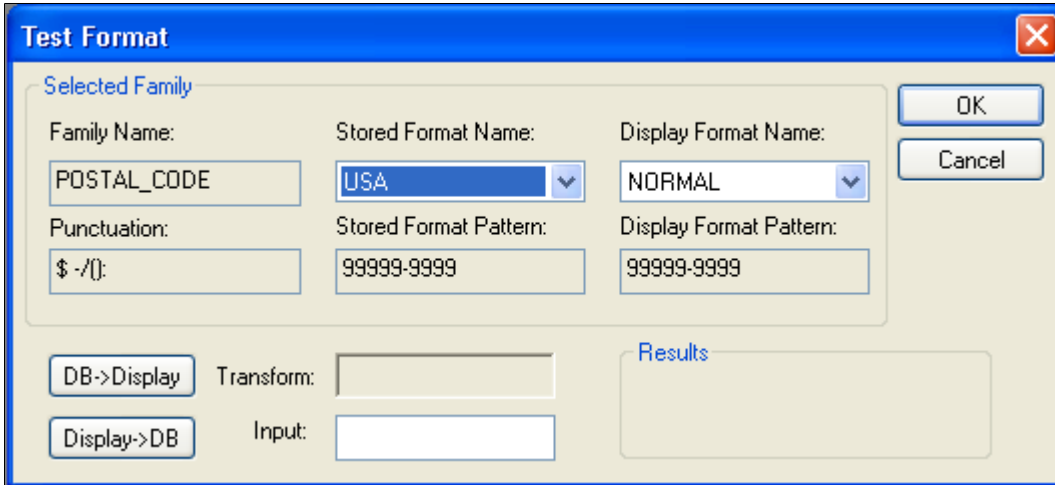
Test Format

Selected Family

Family Name:
POSTAL_CODE

Stored Format Name:
USA

Display Format Name:
NORMAL

Punctuation:
$ -/():

Stored Format Pattern:
99999-9999

Display Format Pattern:
99999-9999

OK
Cancel

DB->Display
Transform:

Display->DB
Input:

Results